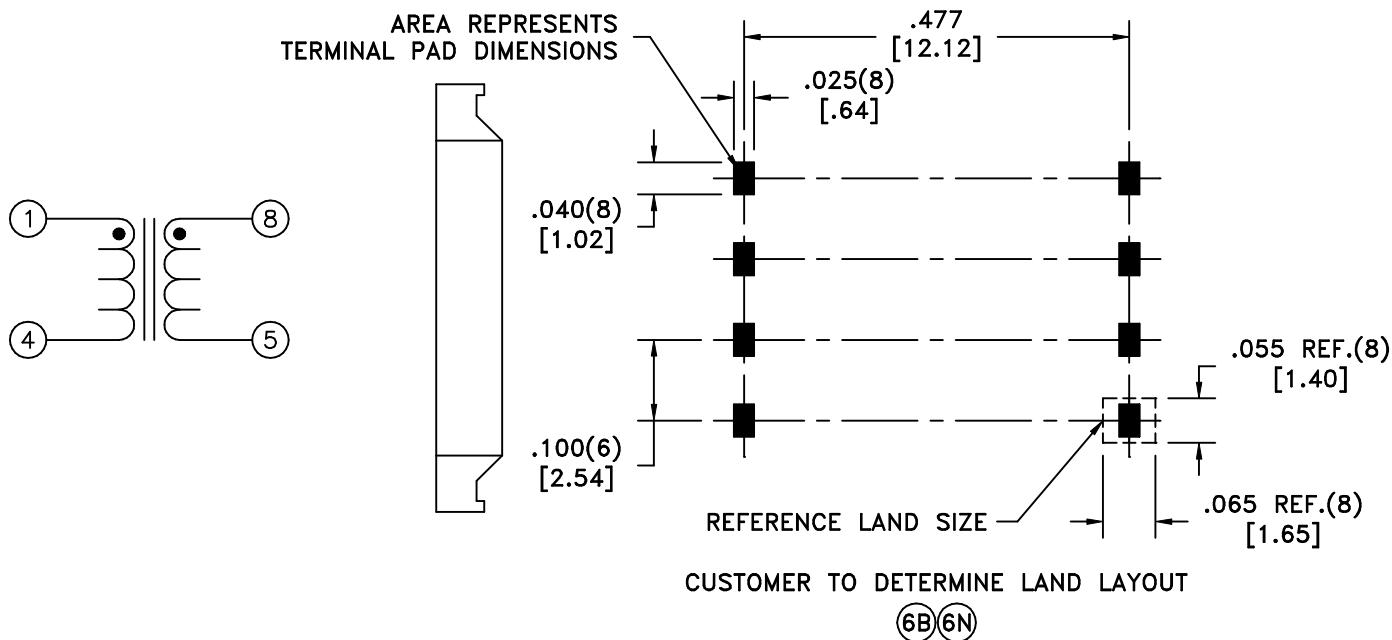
AREA REPRESENTS TERMINAL PAD DIMENSIONS

.477
[12.12]

.025(8)
[.64]

1
8
4
5

.040(8)
[1.02]

.055 REF.(8)
[1.40]

.100(6)
[2.54]

REFERENCE LAND SIZE

.065 REF.(8)
[1.65]

CUSTOMER TO DETERMINE LAND LAYOUT
6B 6N